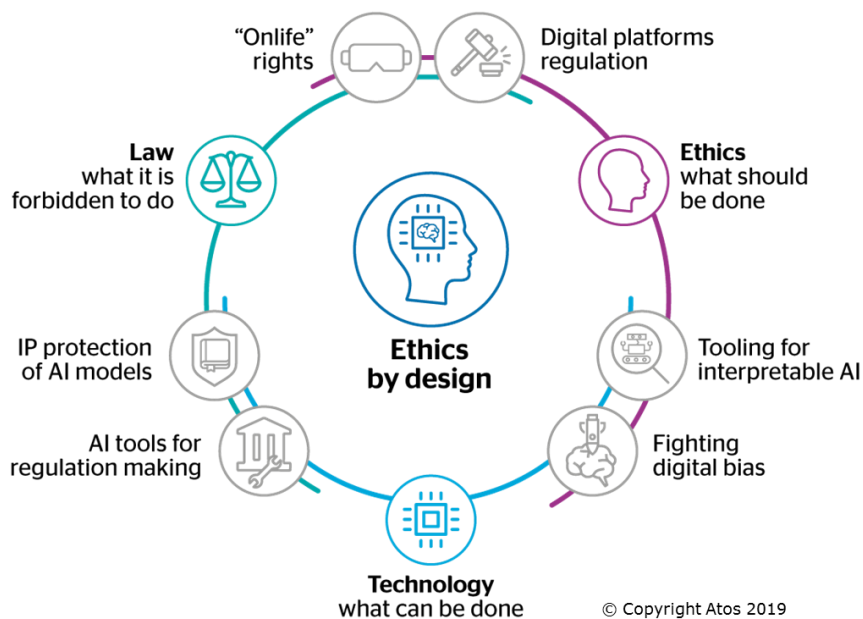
“Onlife” rights

Digital platforms regulation

Law
what it is forbidden to do

Ethics
what should be done

Ethics by design

IP protection of AI models

Tooling for interpretable AI

AI tools for regulation making

Fighting digital bias

Technology
what can be done

© Copyright Atos 2019